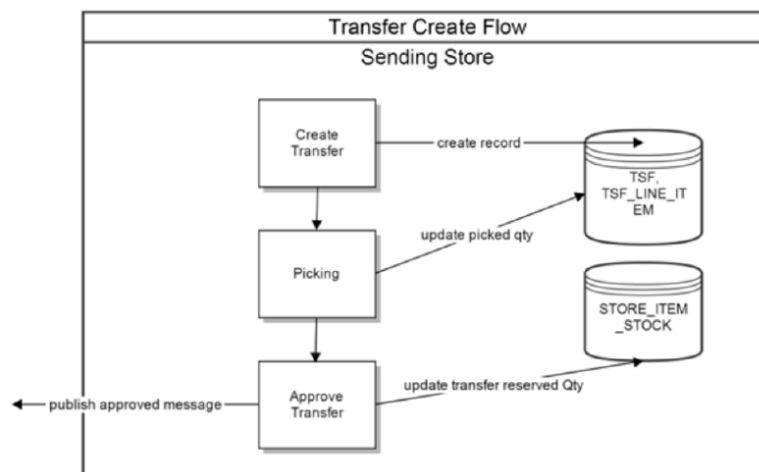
Transfer Create Flow

Sending Store

Create Transfer

create record

TSF, TSF_LINE_IT EM

update picked qty

Picking

STORE_ITEM _STOCK

update transfer reserved Qty

publish approved message

Approve Transfer